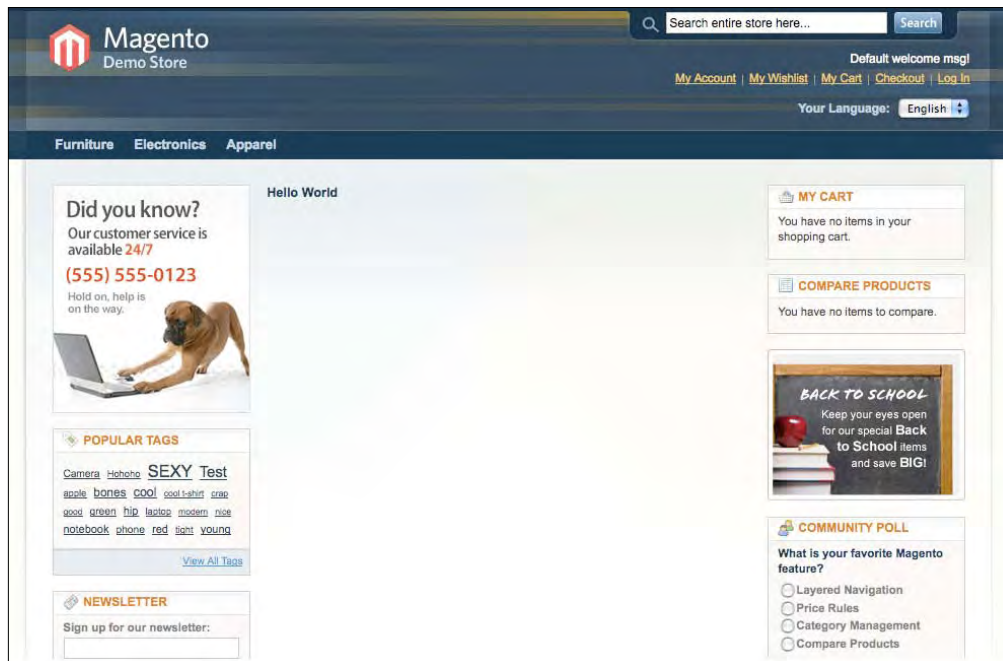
Magento
Demo Store

Search entire store here...
Search

Default welcome msg!

My Account | My Wishlist | My Cart | Checkout | Log In

Your Language: English

Furniture Electronics Apparel

Did you know?
Our customer service is available 24/7
(555) 555-0123
Hold on, help is on the way.

POPULAR TAGS

Camera Hohoho SEXY Test apple bones cool cool t-shirt crap good green hip laptop modern nice notebook phone red tight young

View All Tags

NEWSLETTER

Sign up for our newsletter:

Hello World

MY CART

You have no items in your shopping cart.

COMPARE PRODUCTS

You have no items to compare.

BACK TO SCHOOL
Keep your eyes open for our special Back to School items and save BIG!

COMMUNITY POLL

What is your favorite Magento feature?

Layered Navigation
Price Rules
Category Management
Compare Products